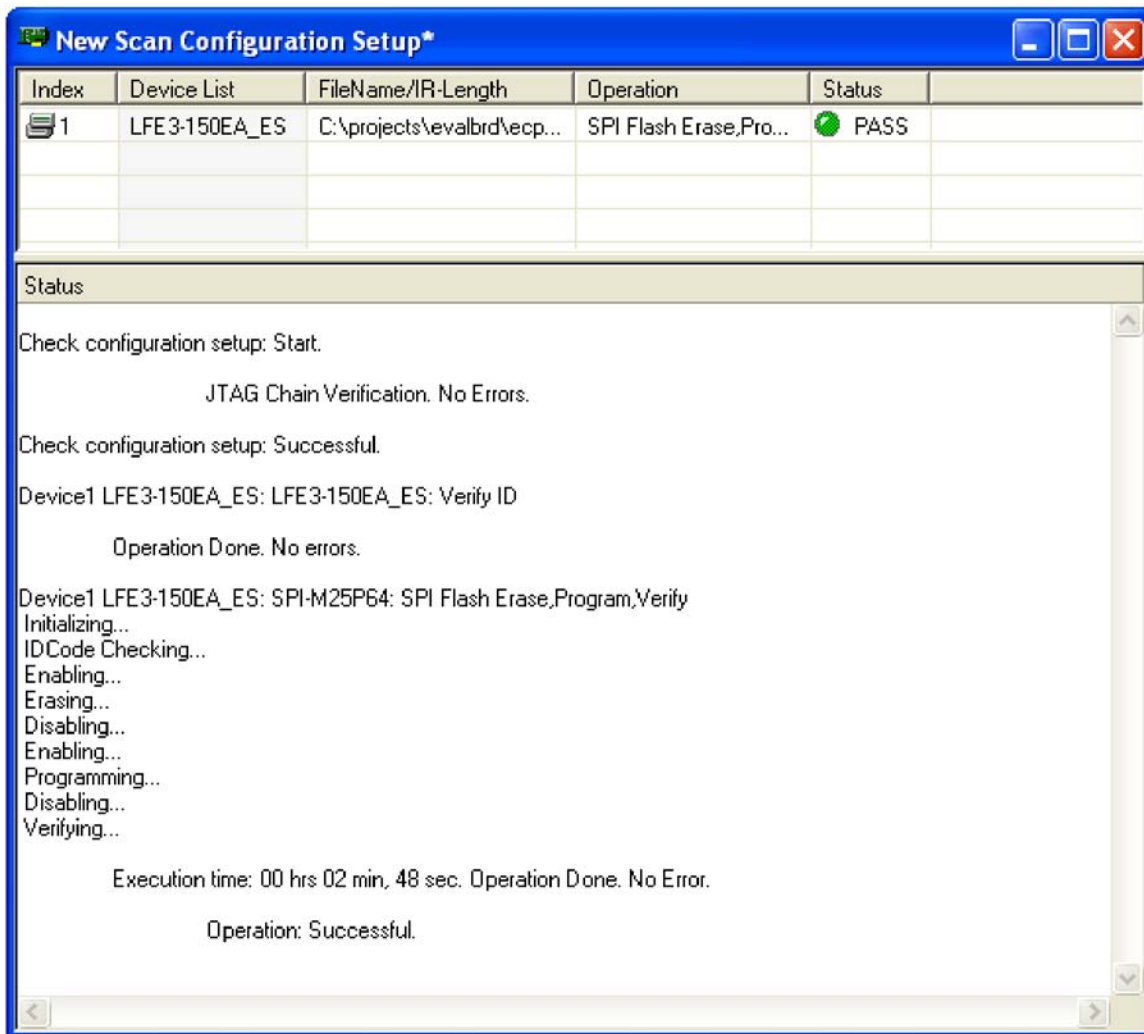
New Scan Configuration Setup*

| Index | Device List | FileName/IR-Length | Operation | Status |
|---|---|---|---|---|
| 1 | LFE3-150EA_ES | C:\projects\evalbrd\ecp... | SPI Flash Erase,Pro... | PASS |
| | | | | |
| | | | | |
| | | | | |

Status

Check configuration setup: Start.

JTAG Chain Verification. No Errors.

Check configuration setup: Successful.

Device1 LFE3-150EA_ES: LFE3-150EA_ES: Verify ID

Operation Done. No errors.

Device1 LFE3-150EA_ES: SPI-M25P64: SPI Flash Erase,Program,Verify
Initializing...
IDCode Checking...
Enabling...
Erasing...
Disabling...
Enabling...
Programming...
Disabling...
Verifying...

Execution time: 00 hrs 02 min, 48 sec. Operation Done. No Error.

Operation: Successful.